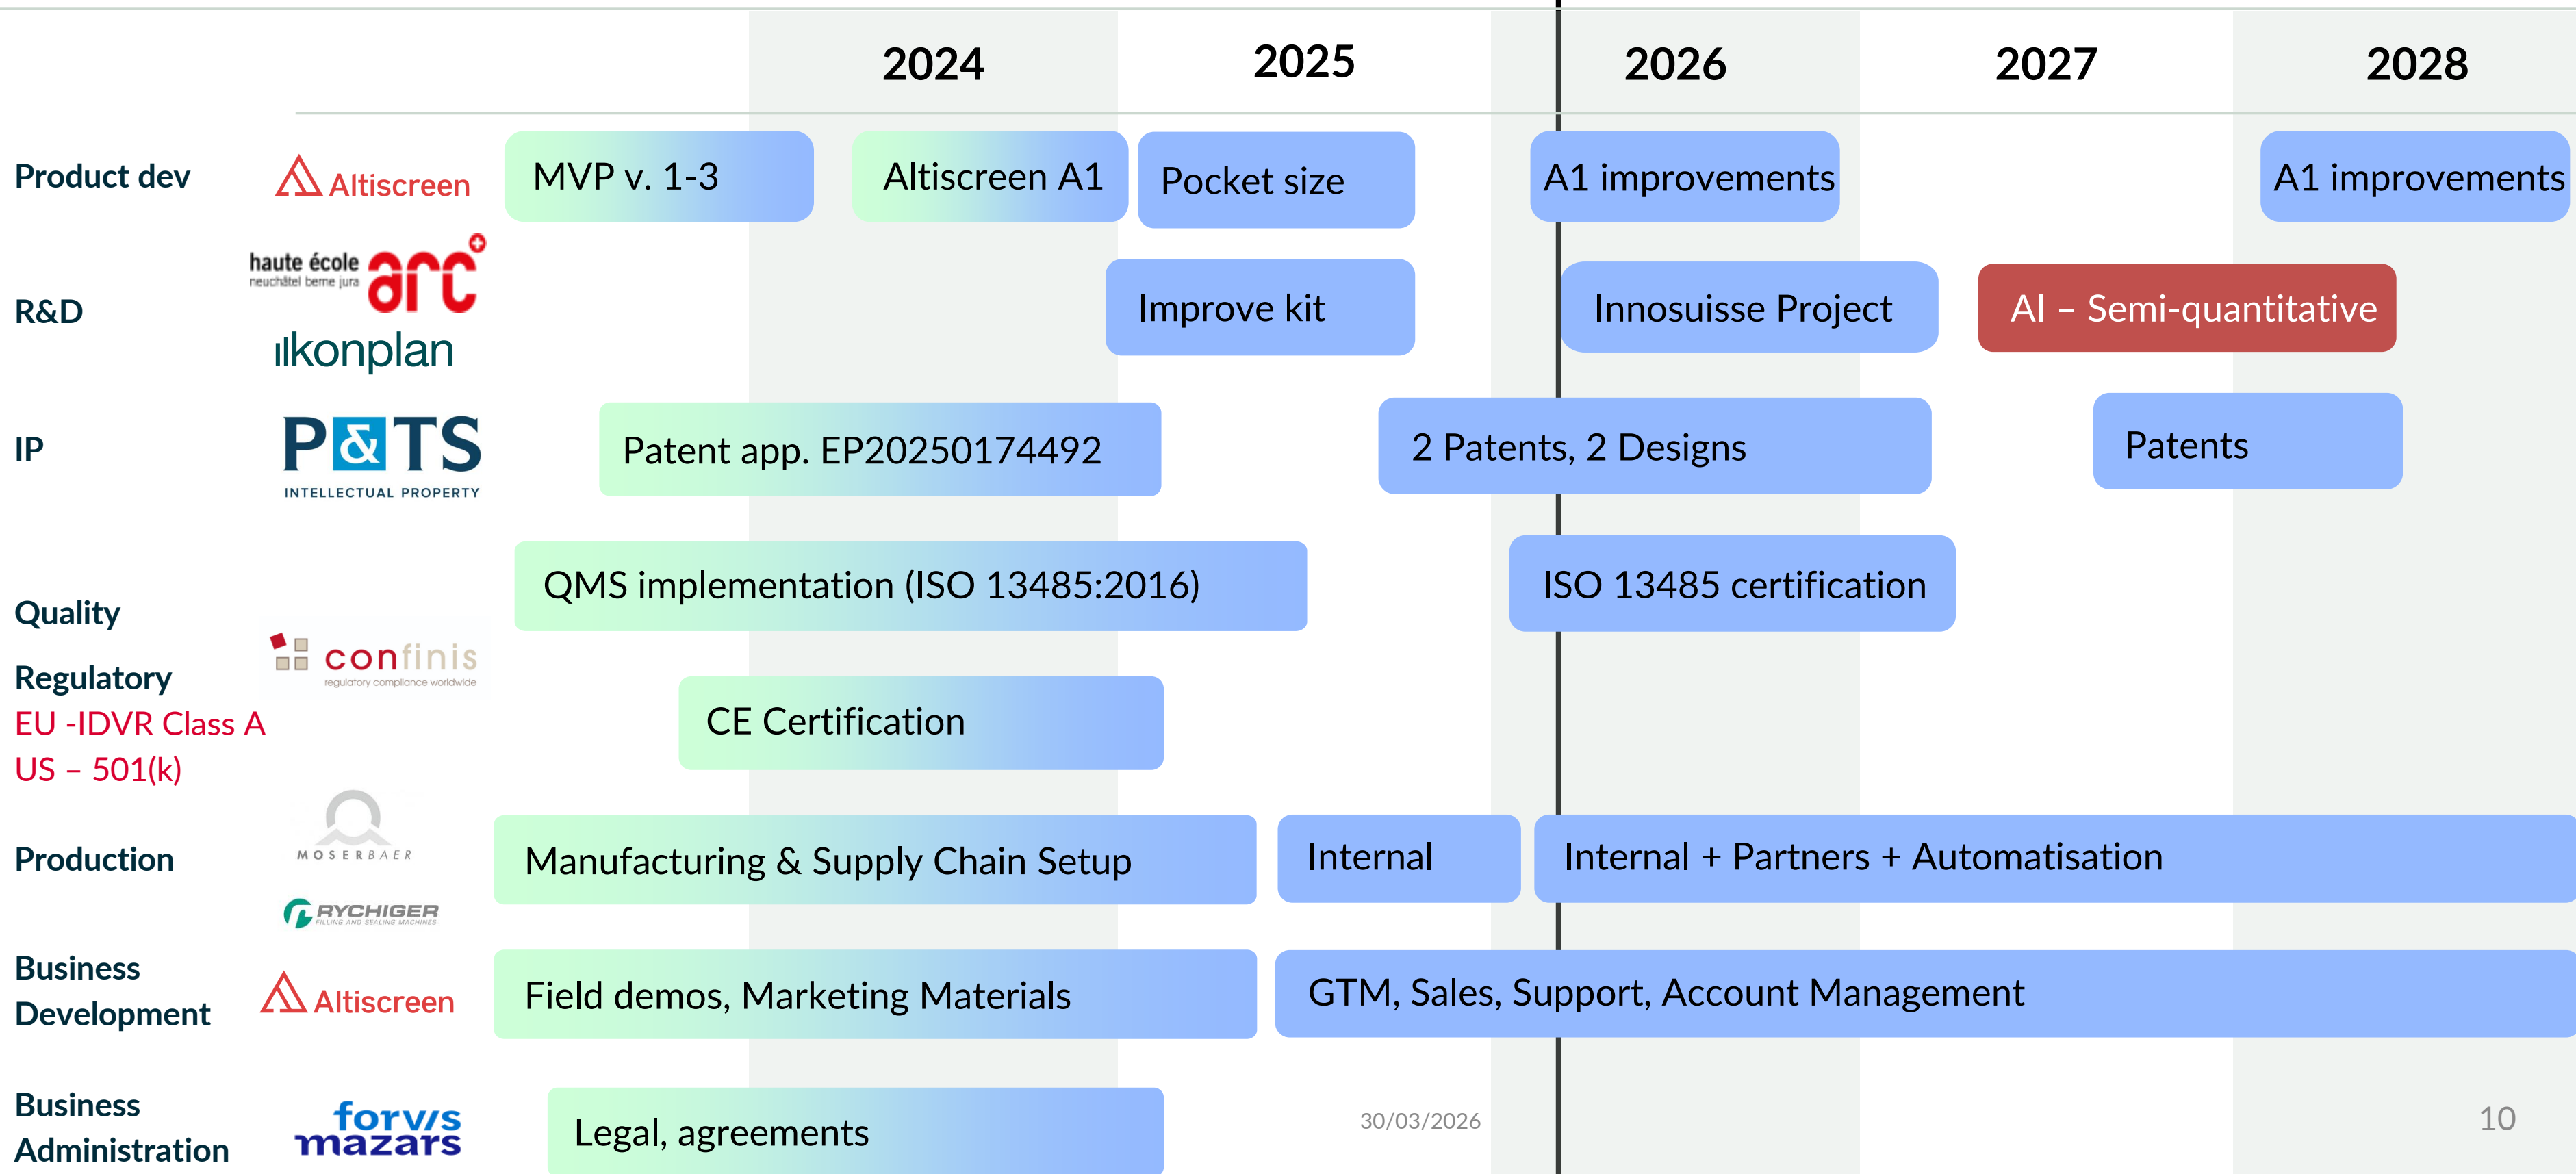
2024 2025 2026 2027 2028

Product dev Altiscreen MVP v. 1-3 Altiscreen A1 Pocket size A1 improvements A1 improvements

R&D haute école neuchâtel berne jura arc ilkonplan Improve kit Innosuisse Project AI – Semi-quantitative

IP P&TS INTELLECTUAL PROPERTY Patent app. EP20250174492 2 Patents, 2 Designs Patents

Quality QMS implementation (ISO 13485:2016) ISO 13485 certification

Regulatory confinis regulatory compliance worldwide
EU -IDVR Class A
US – 501(k)
CE Certification

Production MOSERBAER RYCHIGER FILLING AND SEALING MACHINES Manufacturing & Supply Chain Setup Internal Internal + Partners + Automatisation

Business Development Altiscreen Field demos, Marketing Materials GTM, Sales, Support, Account Management

Business Administration forvis mazars Legal, agreements

30/03/2026

10